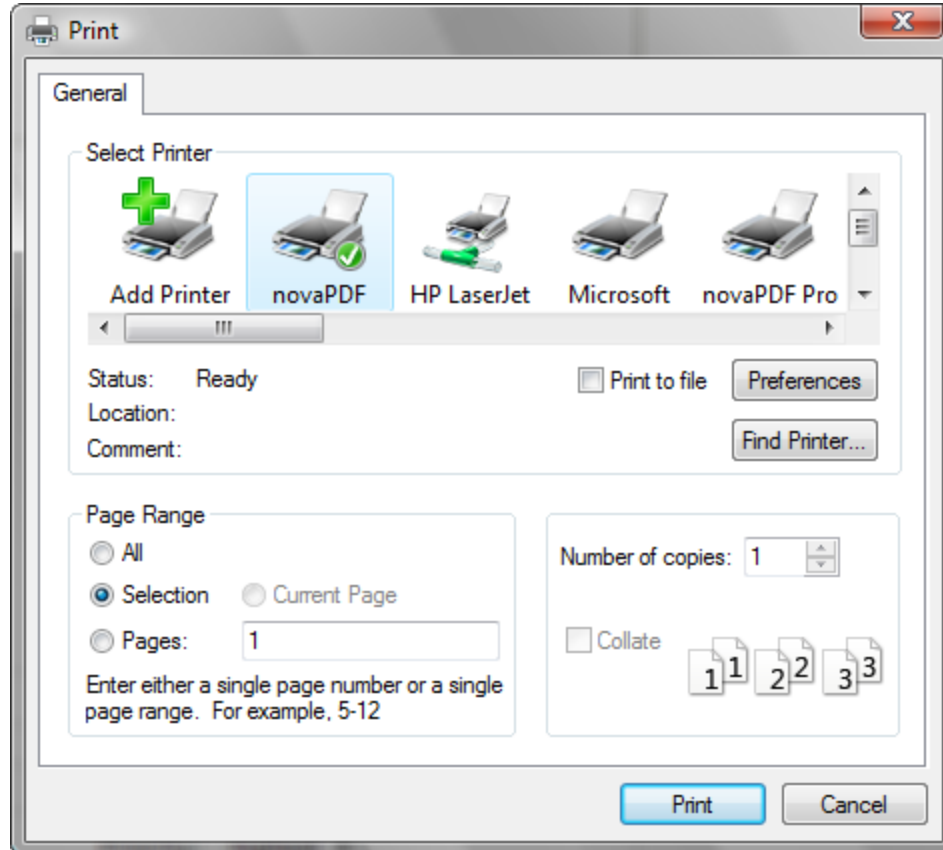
Print

General

Select Printer

Add Printer
novaPDF
HP LaserJet
Microsoft
novaPDF Pro

Status: Ready
Location:
Comment:

Print to file
Preferences
Find Printer...

Page Range
All
Selection
Current Page
Pages: 1
Enter either a single page number or a single page range. For example, 5-12

Number of copies: 1
Collate
1 1 2 2 3 3

Print
Cancel